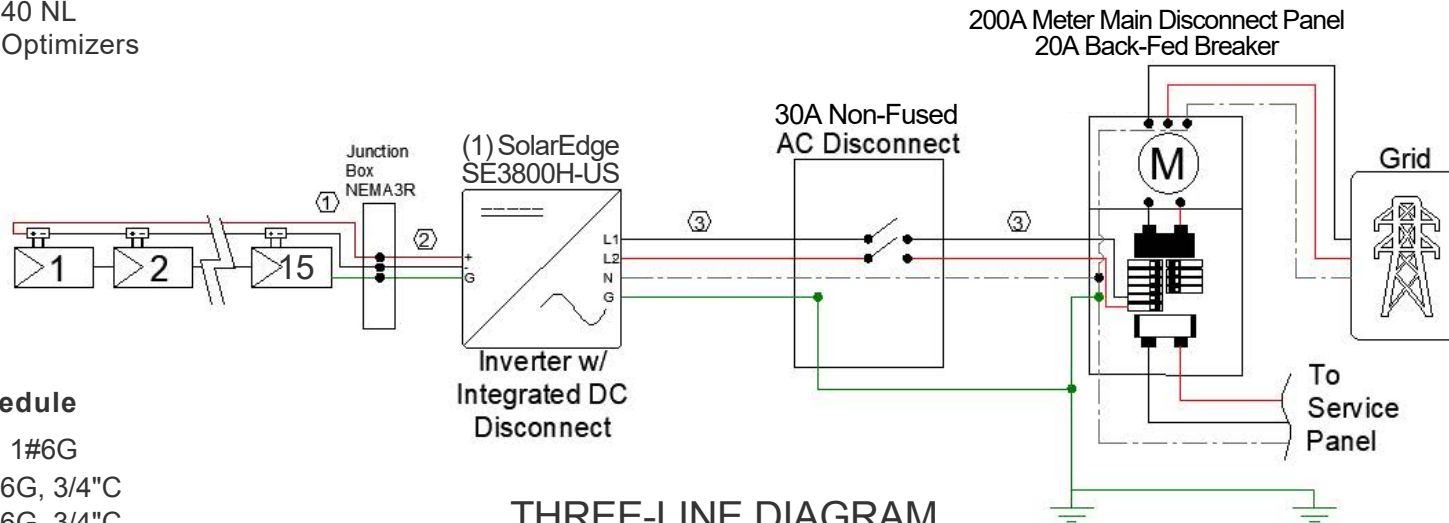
40 NL
Optimizers

200A Meter Main Disconnect Panel
20A Back-Fed Breaker

30A Non-Fused
AC Disconnect

(1) SolarEdge
SE3800H-US

Junction
Box
NEMA3R

Grid

M

①

②

③

③

1

2

15

+
-
G

L1
L2
N
G

Inverter w/
Integrated DC
Disconnect

To
Service
Panel

edule

1#6G

6G, 3/4"C

6G, 3/4"C

THREE-LINE DIAGRAM